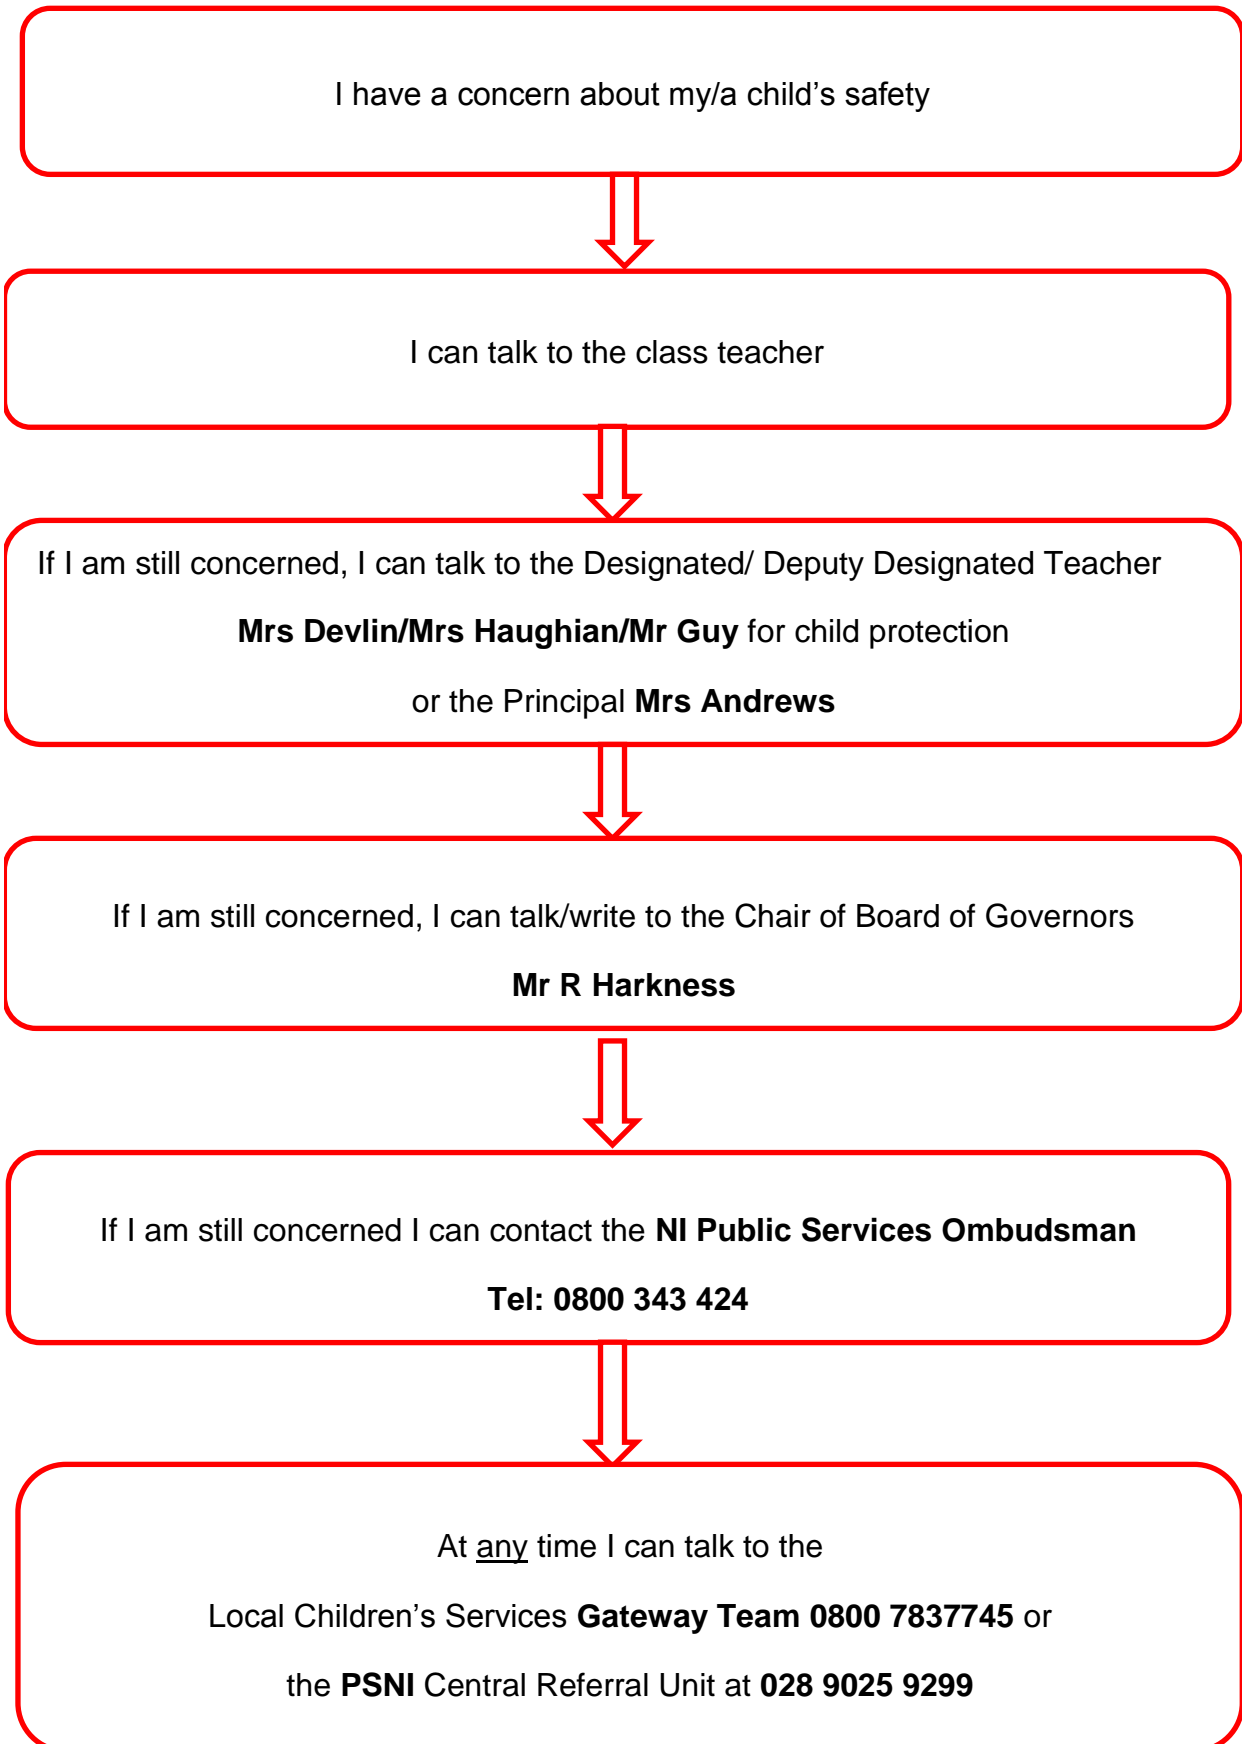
I have a concern about my/a child’s safety

I can talk to the class teacher

If I am still concerned, I can talk to the Designated/ Deputy Designated Teacher

Mrs Devlin/Mrs Haughian/Mr Guy for child protection

or the Principal Mrs Andrews

If I am still concerned, I can talk/write to the Chair of Board of Governors

Mr R Harkness

If I am still concerned I can contact the NI Public Services Ombudsman

Tel: 0800 343 424

At any time I can talk to the

Local Children’s Services Gateway Team 0800 7837745 or

the PSNI Central Referral Unit at 028 9025 9299